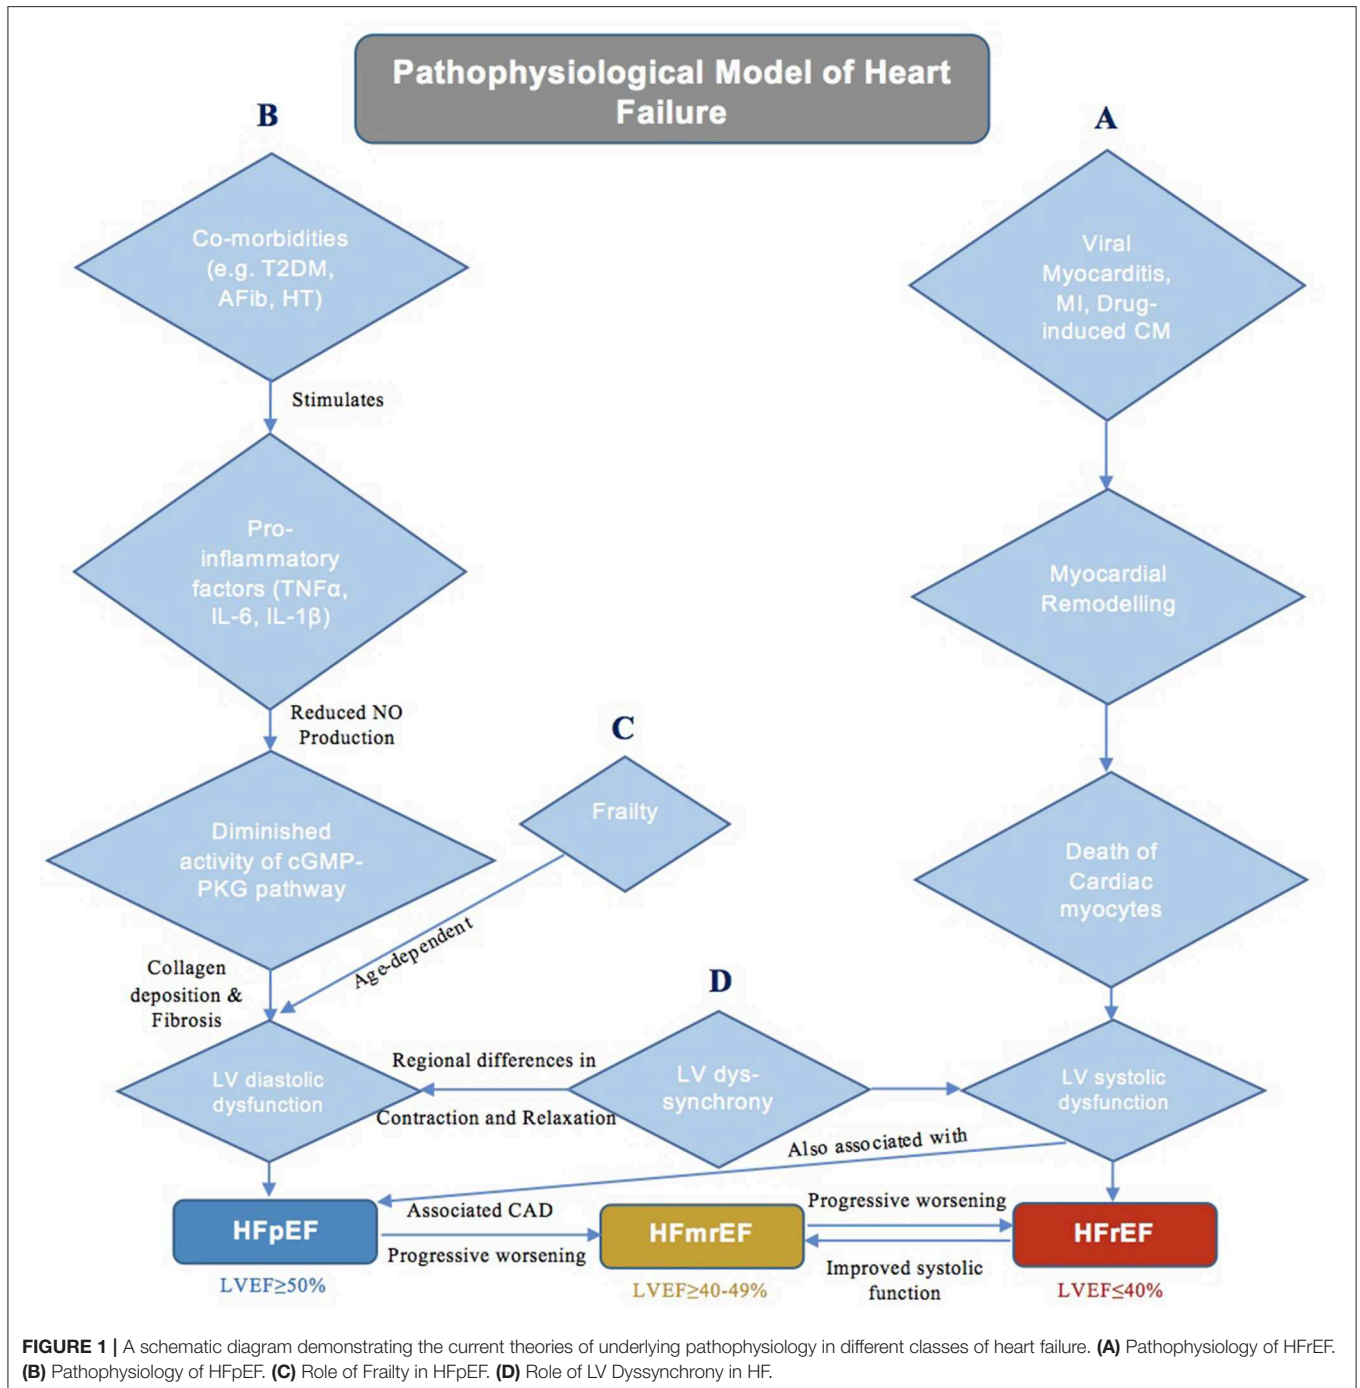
Pathophysiological Model of Heart Failure

B

Co-morbidities (e.g. T2DM, AFib, HT)

Stimulates

Pro-inflammatory factors (TNFα, IL-6, IL-1β)

Reduced NO Production

Diminished activity of cGMP-PKG pathway

Collagen deposition & Fibrosis

LV diastolic dysfunction

C

Frailty

Age-dependent

A

Viral Myocarditis, MI, Drug-induced CM

Myocardial Remodelling

Death of Cardiac myocytes

LV systolic dysfunction

D

LV dys-synchrony

Regional differences in Contraction and Relaxation

Also associated with

Associated CAD

Progressive worsening

Progressive worsening

Improved systolic function

HFpEF

LVEF≥50%

HFmrEF

LVEF≥40-49%

HFrEF

LVEF≤40%

FIGURE 1 | A schematic diagram demonstrating the current theories of underlying pathophysiology in different classes of heart failure. (A) Pathophysiology of HFrEF. (B) Pathophysiology of HFpEF. (C) Role of Frailty in HFpEF. (D) Role of LV Dyssynchrony in HF.